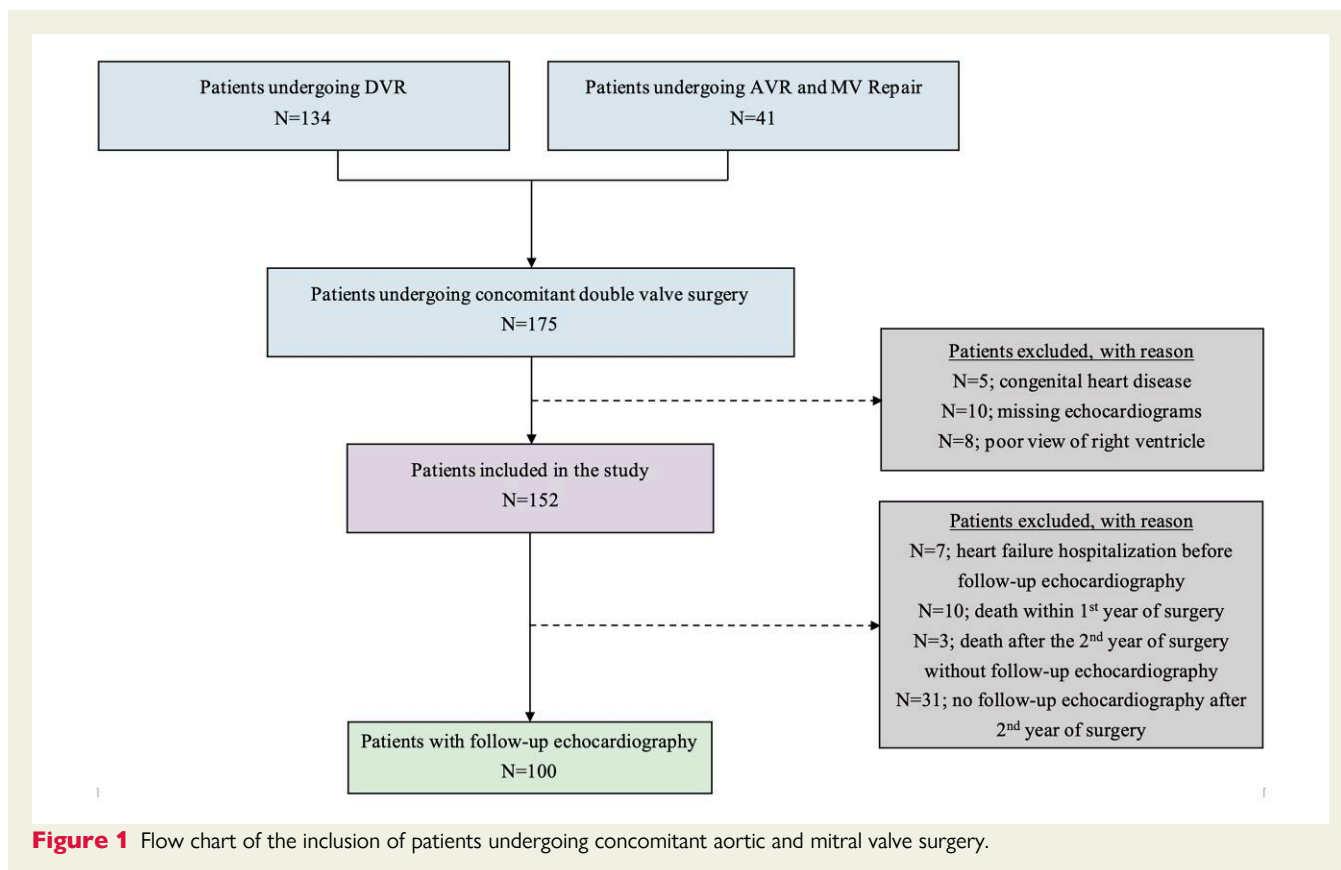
Patients undergoing DVR
N=134

Patients undergoing AVR and MV Repair
N=41

Patients undergoing concomitant double valve surgery
N=175

Patients excluded, with reason
N=5; congenital heart disease
N=10; missing echocardiograms
N=8; poor view of right ventricle

Patients included in the study
N=152

Patients excluded, with reason
N=7; heart failure hospitalization before follow-up echocardiography
N=10; death within 1$^{st}$ year of surgery
N=3; death after the 2$^{nd}$ year of surgery without follow-up echocardiography
N=31; no follow-up echocardiography after 2$^{nd}$ year of surgery

Patients with follow-up echocardiography
N=100

Figure 1 Flow chart of the inclusion of patients undergoing concomitant aortic and mitral valve surgery.